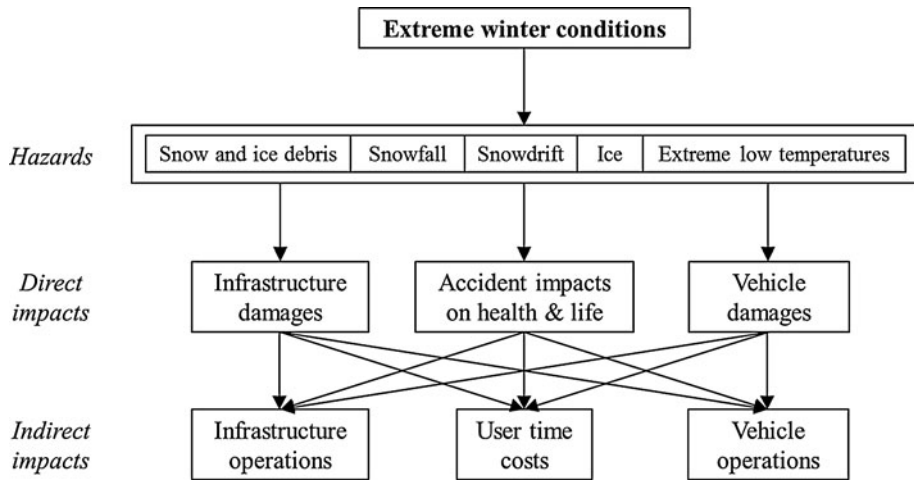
Extreme winter conditions

Hazards

Snow and ice debris | Snowfall | Snowdrift | Ice | Extreme low temperatures

Direct impacts

Infrastructure damages

Accident impacts on health & life

Vehicle damages

Indirect impacts

Infrastructure operations

User time costs

Vehicle operations